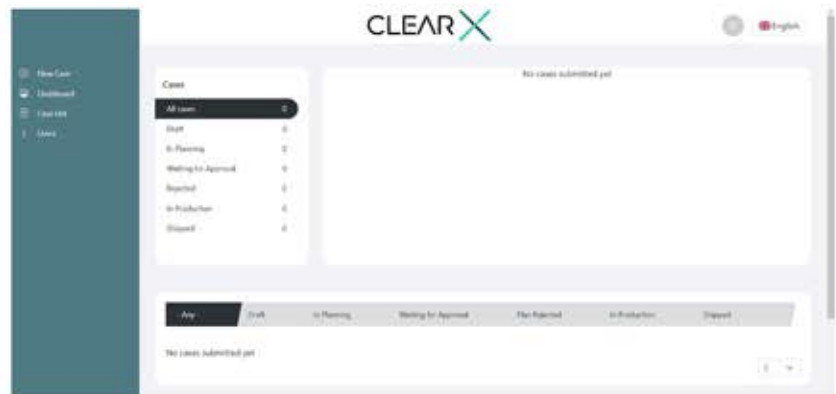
CLEAR X

English

New Case
Dashboard
Case List
Users

Cases

All cases 0
Draft 0
In Planning 0
Waiting for Approval 0
Rejected 0
In Production 0
Shipped 0

No cases submitted yet

Any | Draft | In Planning | Waiting for Approval | Plan Rejected | In Production | Shipped

No cases submitted yet

1